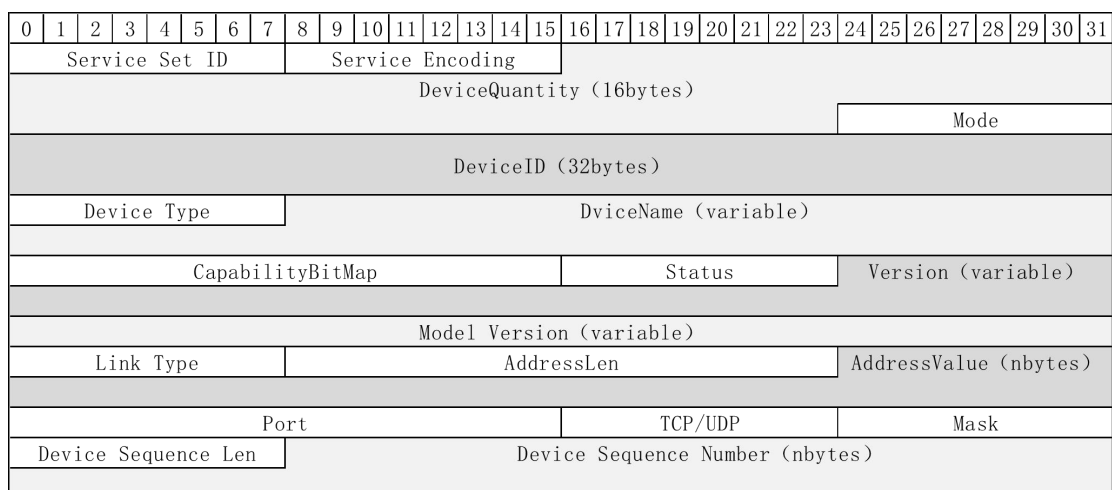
| 0 | 1 | 2 | 3 | 4 | 5 | 6 | 7 | 8 | 9 | 10 | 11 | 12 | 13 | 14 | 15 | 16 | 17 | 18 | 19 | 20 | 21 | 22 | 23 | 24 | 25 | 26 | 27 | 28 | 29 | 30 | 31 |
|---|---|---|---|---|---|---|---|---|---|---|---|---|---|---|---|---|---|---|---|---|---|---|---|---|---|---|---|---|---|---|---|

Service Set ID | Service Encoding

DeviceQuantity (16bytes)

Mode

DeviceID (32bytes)

Device Type | DviceName (variable)

CapabilityBitMap | Status | Version (variable)

Model Version (variable)

Link Type | AddressLen | AddressValue (nbytes)

Port | TCP/UDP | Mask

Device Sequence Len | Device Sequence Number (nbytes)